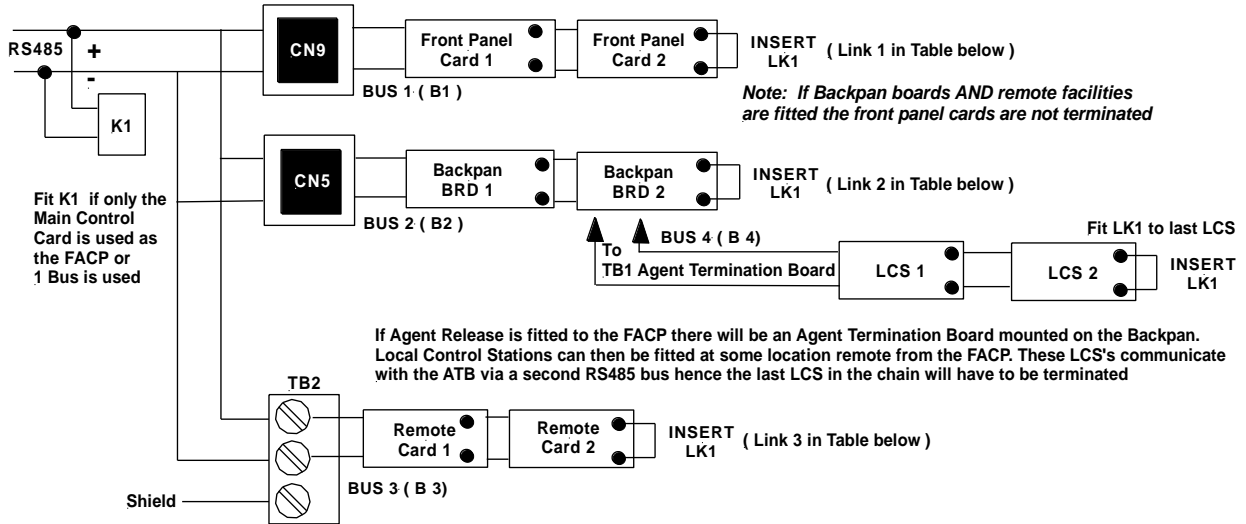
RS485
+
-
K1
CN9
Front Panel Card 1
Front Panel Card 2
INSERT LK1
( Link 1 in Table below )
BUS 1 ( B1 )
Note: If Backpan boards AND remote facilities are fitted the front panel cards are not terminated

CN5
Backpan BRD 1
Backpan BRD 2
INSERT LK1
( Link 2 in Table below )
BUS 2 ( B2 )
Fit K1 if only the Main Control Card is used as the FACP or 1 Bus is used
To TB1 Agent Termination Board
BUS 4 ( B 4)
Fit LK1 to last LCS
LCS 1
LCS 2
INSERT LK1

If Agent Release is fitted to the FACP there will be an Agent Termination Board mounted on the Backpan. Local Control Stations can then be fitted at some location remote from the FACP. These LCS's communicate with the ATB via a second RS485 bus hence the last LCS in the chain will have to be terminated

TB2
Remote Card 1
Remote Card 2
INSERT LK1
( Link 3 in Table below )
Shield
BUS 3 ( B 3)